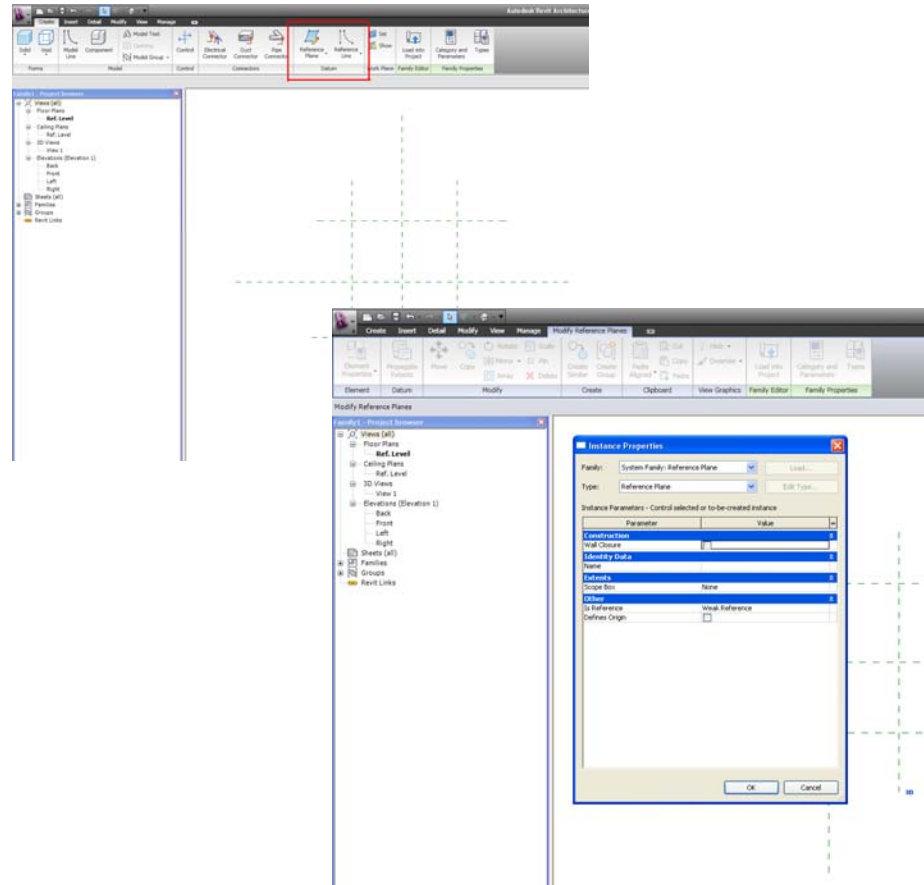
Autodesk Revit Architecture

Create Insert Detail Modify View Manage

Solid Void Model Line Component Model Text Opening Model Group Control Electrical Connector Duct Connector Pipe Connector Reference Plane Reference Line Set Show Load into Project Category and Parameters Types

Forms Model Control Connectors Datum Work Plane Family Editor Family Properties

Family1 - Project Browser
Views (all)
Floor Plans
Ref. Level
Ceiling Plans
Ref. Level
3D Views
View 1
Elevations (Elevation 1)
Back
Front
Left
Right
Sheets (all)
Families
Groups
Revit Links

Create Insert Detail Modify View Manage Modify Reference Planes

Element Properties Propagate Extents Move Copy Rotate Mirror Array Scale Pin Delete Create Similar Create Group Paste Aligned Cut Copy Paste Hide Override Load into Project Category and Parameters Types

Element Datum Modify Create Clipboard View Graphics Family Editor Family Properties

Modify Reference Planes

Family1 - Project Browser
Views (all)
Floor Plans
Ref. Level
Ceiling Plans
Ref. Level
3D Views
View 1
Elevations (Elevation 1)
Back
Front
Left
Right
Sheets (all)
Families
Groups
Revit Links

Instance Properties

Family: System Family: Reference Plane Load...
Type: Reference Plane Edit Type...

Instance Parameters - Control selected or to-be-created instance

| Parameter | Value |
|---|---|
| Construction | |
| Wall Closure | |
| Identity Data | |
| Name | |
| Extents | |
| Scope Box | None |
| Other | |
| Is Reference | Weak Reference |
| Defines Origin | |

OK Cancel